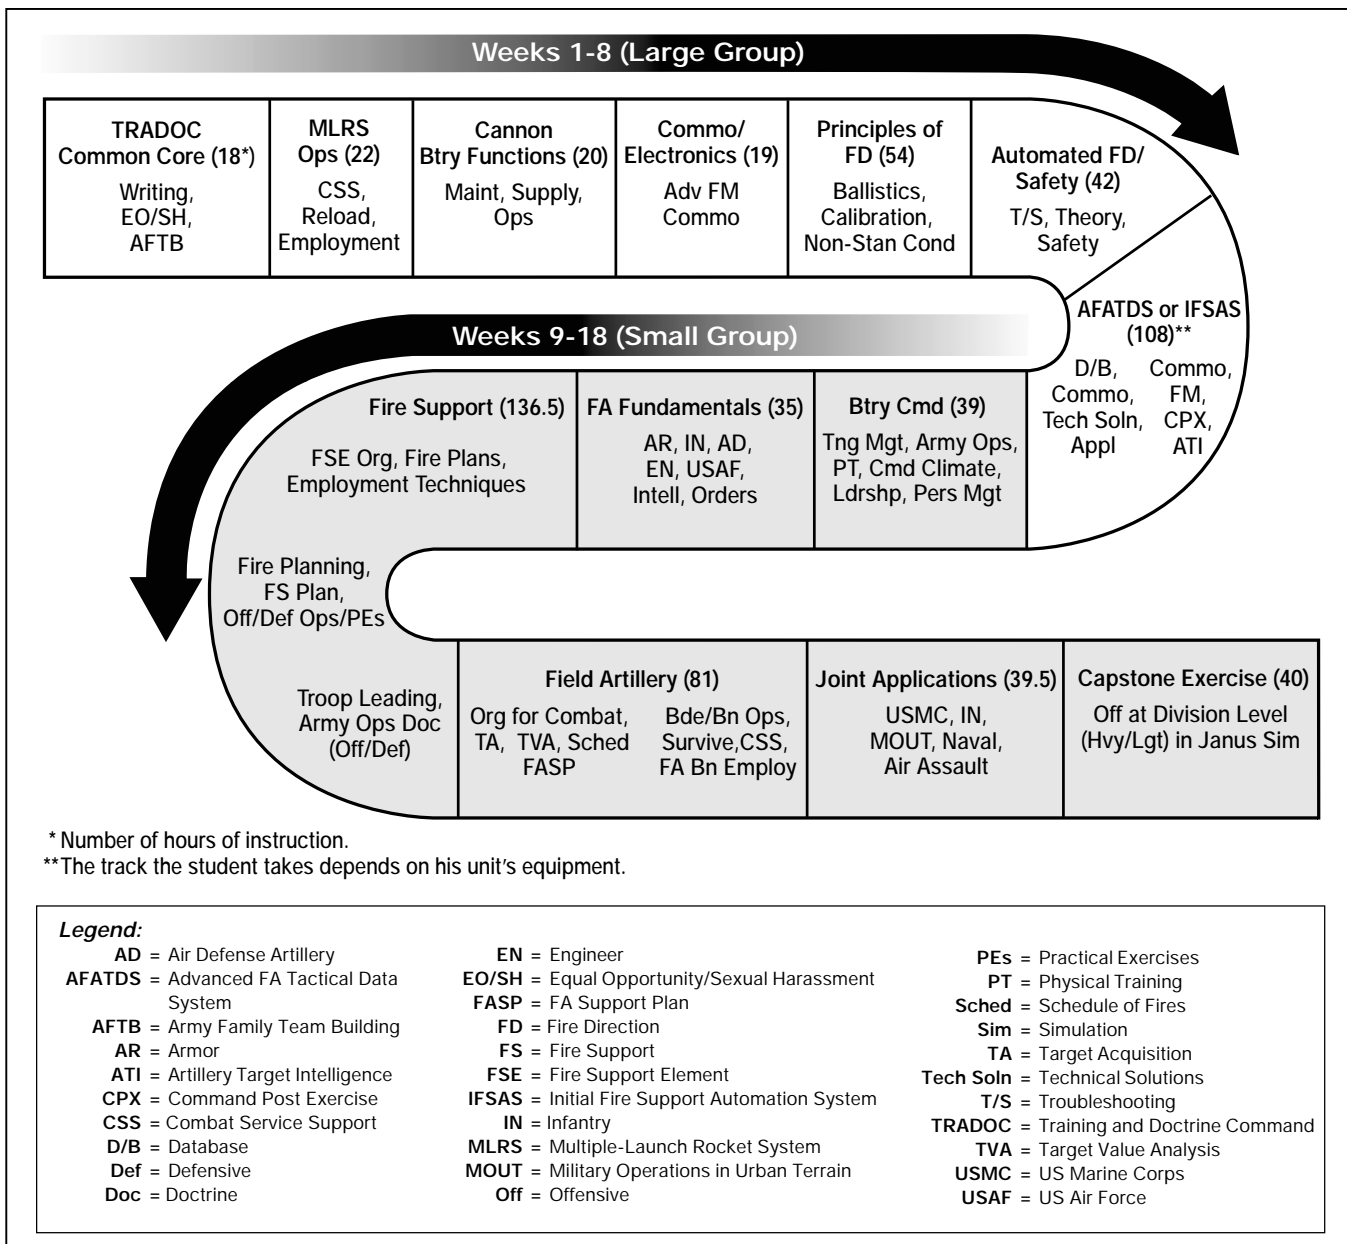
Weeks 1-8 (Large Group)

TRADOC Common Core (18*)
Writing, EO/SH, AFTB

MLRS Ops (22)
CSS, Reload, Employment

Cannon Btry Functions (20)
Maint, Supply, Ops

Commo/ Electronics (19)
Adv FM Commo

Principles of FD (54)
Ballistics, Calibration, Non-Stan Cond

Automated FD/ Safety (42)
T/S, Theory, Safety

AFATDS or IFSAS (108)**
D/B, Commo, Tech Soln, Appl
Commo, FM, CPX, ATI

Weeks 9-18 (Small Group)

Fire Support (136.5)
FSE Org, Fire Plans, Employment Techniques

FA Fundamentals (35)
AR, IN, AD, EN, USAF, Intell, Orders

Btry Cmd (39)
Tng Mgt, Army Ops, PT, Cmd Climate, Ldrshp, Pers Mgt

Fire Planning, FS Plan, Off/Def Ops/PEs

Troop Leading, Army Ops Doc (Off/Def)

Field Artillery (81)
Org for Combat, TA, TVA, Sched FASP
Bde/Bn Ops, Survive,CSS, FA Bn Employ

Joint Applications (39.5)
USMC, IN, MOUT, Naval, Air Assault

Capstone Exercise (40)
Off at Division Level (Hvy/Lgt) in Janus Sim

* Number of hours of instruction.
**The track the student takes depends on his unit's equipment.

Legend:
AD = Air Defense Artillery
AFATDS = Advanced FA Tactical Data System
AFTB = Army Family Team Building
AR = Armor
ATI = Artillery Target Intelligence
CPX = Command Post Exercise
CSS = Combat Service Support
D/B = Database
Def = Defensive
Doc = Doctrine
EN = Engineer
EO/SH = Equal Opportunity/Sexual Harassment
FASP = FA Support Plan
FD = Fire Direction
FS = Fire Support
FSE = Fire Support Element
IFSAS = Initial Fire Support Automation System
IN = Infantry
MLRS = Multiple-Launch Rocket System
MOUT = Military Operations in Urban Terrain
Off = Offensive
PEs = Practical Exercises
PT = Physical Training
Sched = Schedule of Fires
Sim = Simulation
TA = Target Acquisition
Tech Soln = Technical Solutions
T/S = Troubleshooting
TRADOC = Training and Doctrine Command
TVA = Target Value Analysis
USMC = US Marine Corps
USAF = US Air Force